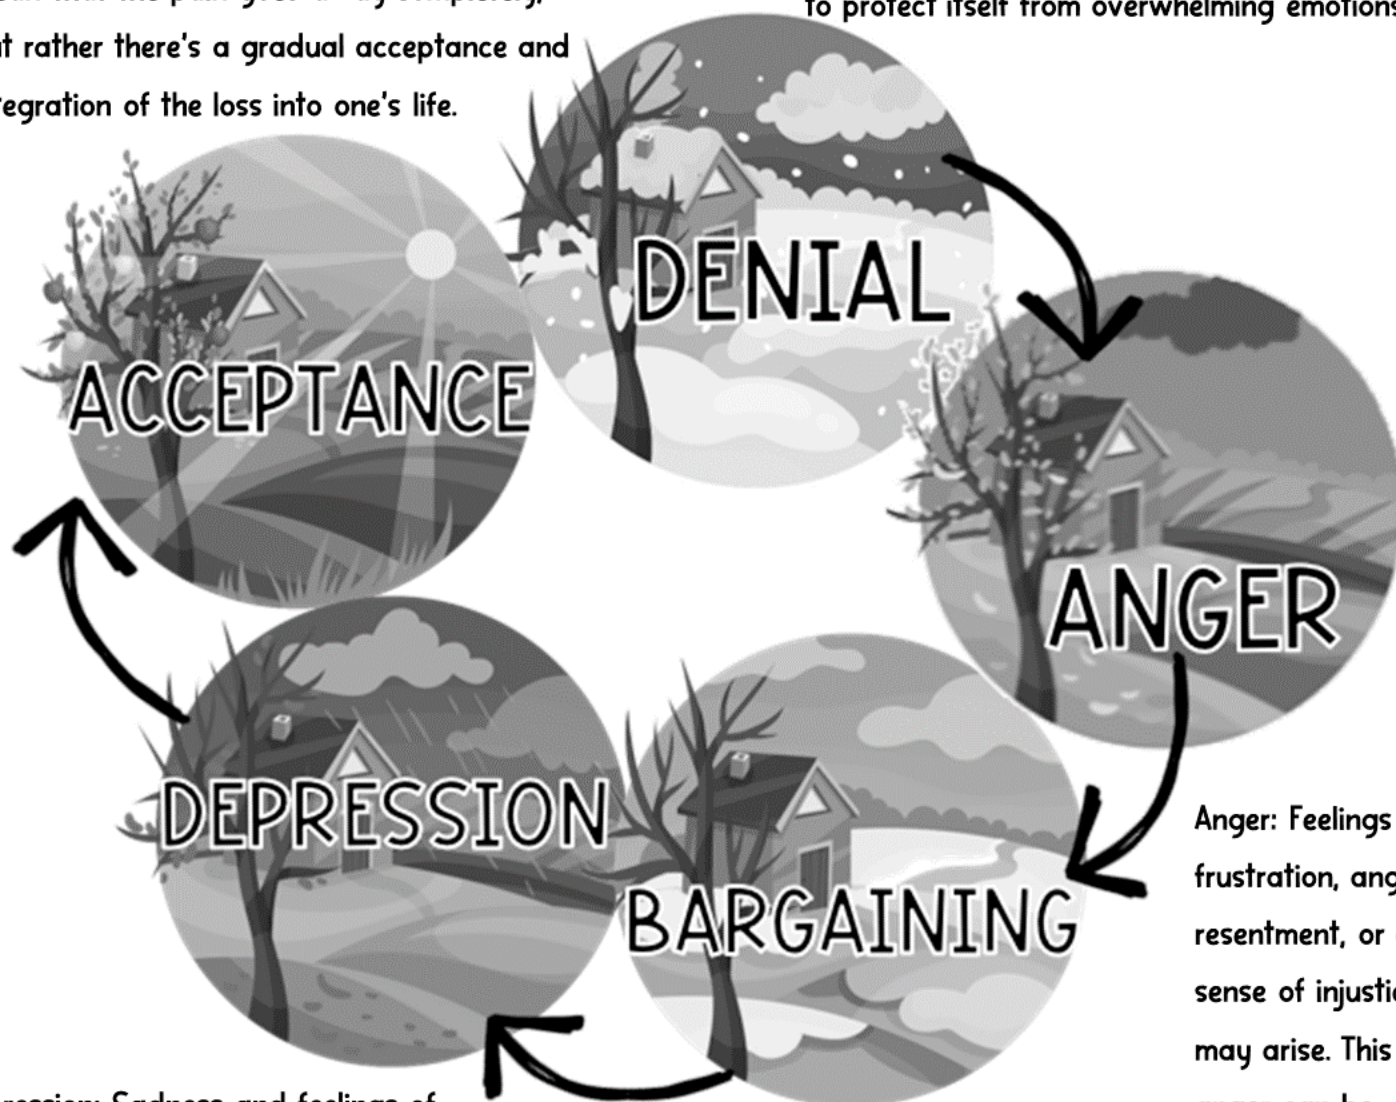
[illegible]
t rather there's a gradual acceptance and
tegration of the loss into one's life.

to protect itself from overwhelming emotions

DENIAL

ACCEPTANCE

ANGER

DEPRESSION

BARGAINING

Anger: Feelings
frustration, ang
resentment, or
sense of injustic
may arise. This
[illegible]

ression: Sadness and feelings of